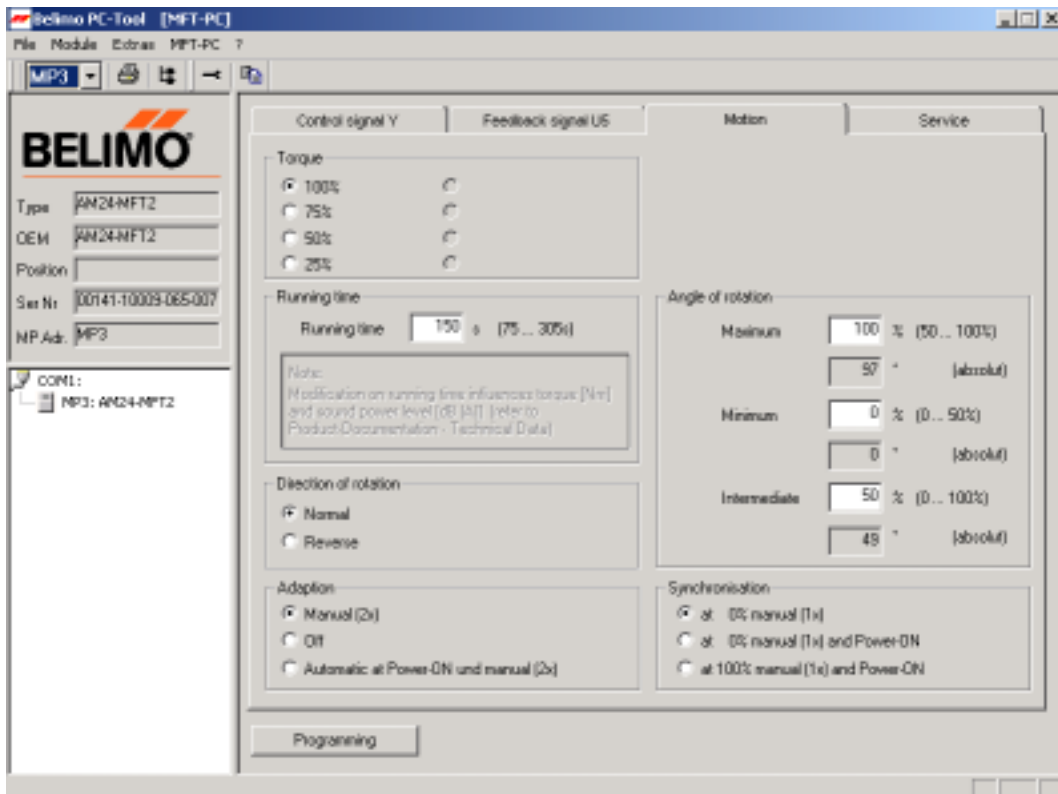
Belimo PC-Tool [MFT-PC]

File Module Extras MFT-PC ?

MP3

BELIMO

Type AM24-MFT2

OEM AM24-MFT2

Position

Ser.Nr. 00141-10009-065-007

MP Adr. MP3

COM1:
MP3: AM24-MFT2

Control signal Y | Feedback signal U5 | Motion | Service

Torque
100%
75%
50%
25%

Running time
Running time 150 s (75 ... 305s)

Note:
Modification on running time influences torque [Nm] and sound power level [dB (A)] (refer to Product-Documentation - Technical Data)

Direction of rotation
Normal
Reverse

Adaption
Manual (2x)
Off
Automatic at Power-ON und manual (2x)

Angle of rotation
Maximum 100 % (50 ... 100%)
97 ° (absolut)
Minimum 0 % (0 ... 50%)
0 ° (absolut)
Intermediate 50 % (0 ... 100%)
49 ° (absolut)

Synchronisation
at 0% manual (1x)
at 0% manual (1x) and Power-ON
at 100% manual (1x) and Power-ON

Programming